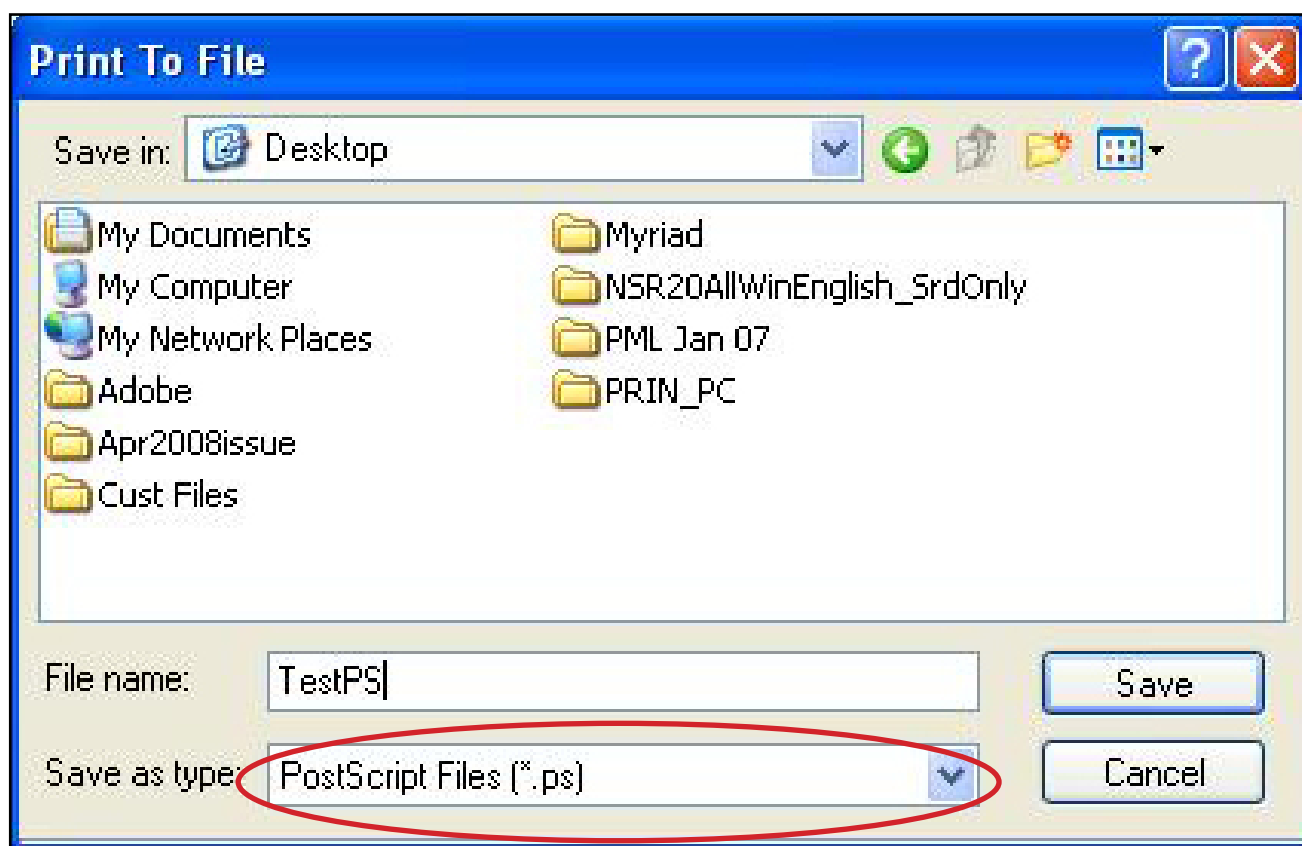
Print To File

Save in: Desktop

My Documents
My Computer
My Network Places
Adobe
Apr2008issue
Cust Files

Myriad
NSR20AllWinEnglish_SrdOnly
PML Jan 07
PRIN_PC

File name: TestPS

Save as type: PostScript Files (*.ps)

Save

Cancel